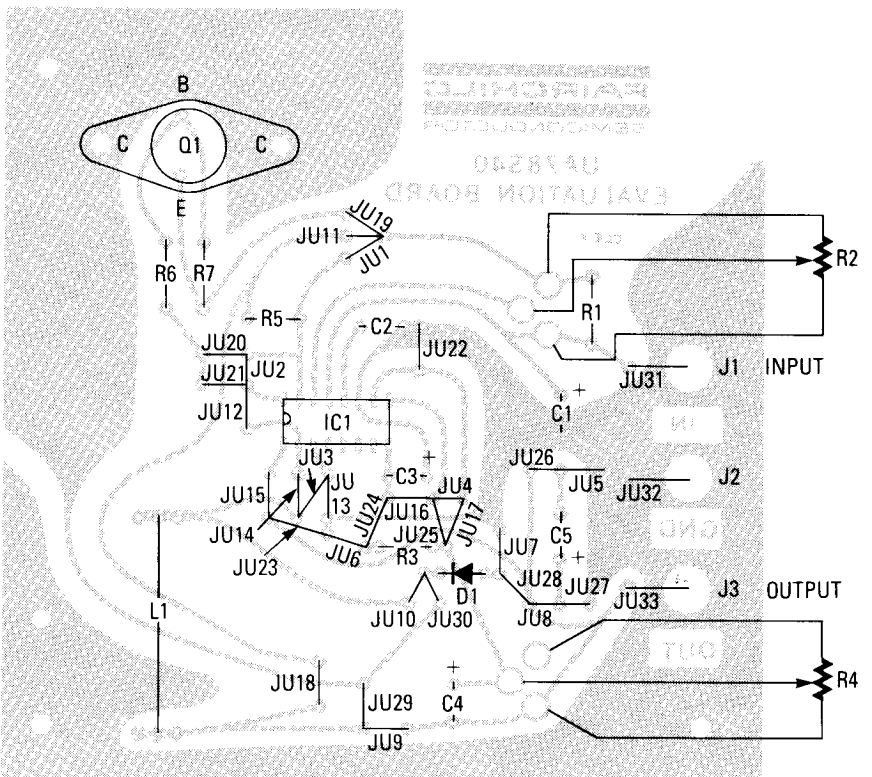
FAIRCHILD
SEMICONDUCTOR
UA78S40
EVALUATION BOARD

B
C
Q1
C
E
R6
R7
JU11
JU19
JU1
R2
R5
C2
R1
JU20
JU21
JU2
JU22
JU31
J1
INPUT
+
C1
JU12
IC1
IN
JU3
JU
13
C3
+
JU4
JU26
JU5
JU32
J2
JU15
JU14
JU24
JU16
JU25
JU17
GND
C5
JU23
JU6
R3
JU7
+
JU28
JU27
D1
JU33
J3
OUTPUT
JU10
JU30
JU8
L1
OUT
+
R4
JU18
JU29
C4
JU9